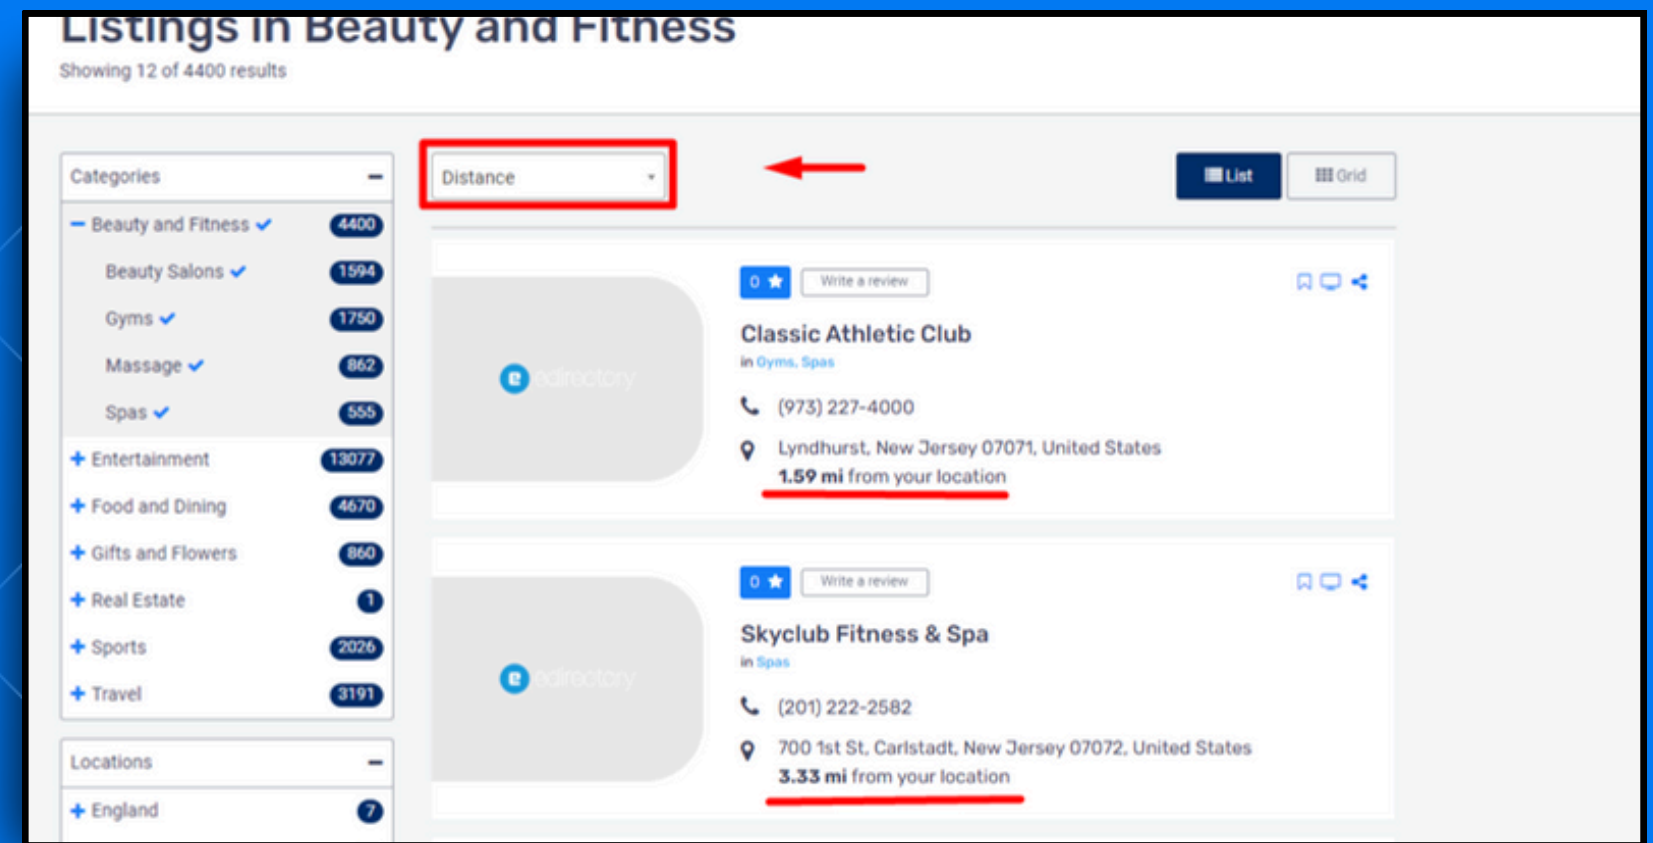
Listings in Beauty and Fitness
Showing 12 of 4400 results

Categories –
– Beauty and Fitness 4400
Beauty Salons 1594
Gyms 1750
Massage 862
Spas 555
+ Entertainment 13077
+ Food and Dining 4670
+ Gifts and Flowers 860
+ Real Estate 1
+ Sports 2026
+ Travel 3191

Locations –
+ England 7

Distance

List
Grid

edirectory

0 ★ Write a review

Classic Athletic Club
in Gyms, Spas
(973) 227-4000
Lyndhurst, New Jersey 07071, United States
1.59 mi from your location

edirectory

0 ★ Write a review

Skyclub Fitness & Spa
in Spas
(201) 222-2582
700 1st St, Carlstadt, New Jersey 07072, United States
3.33 mi from your location